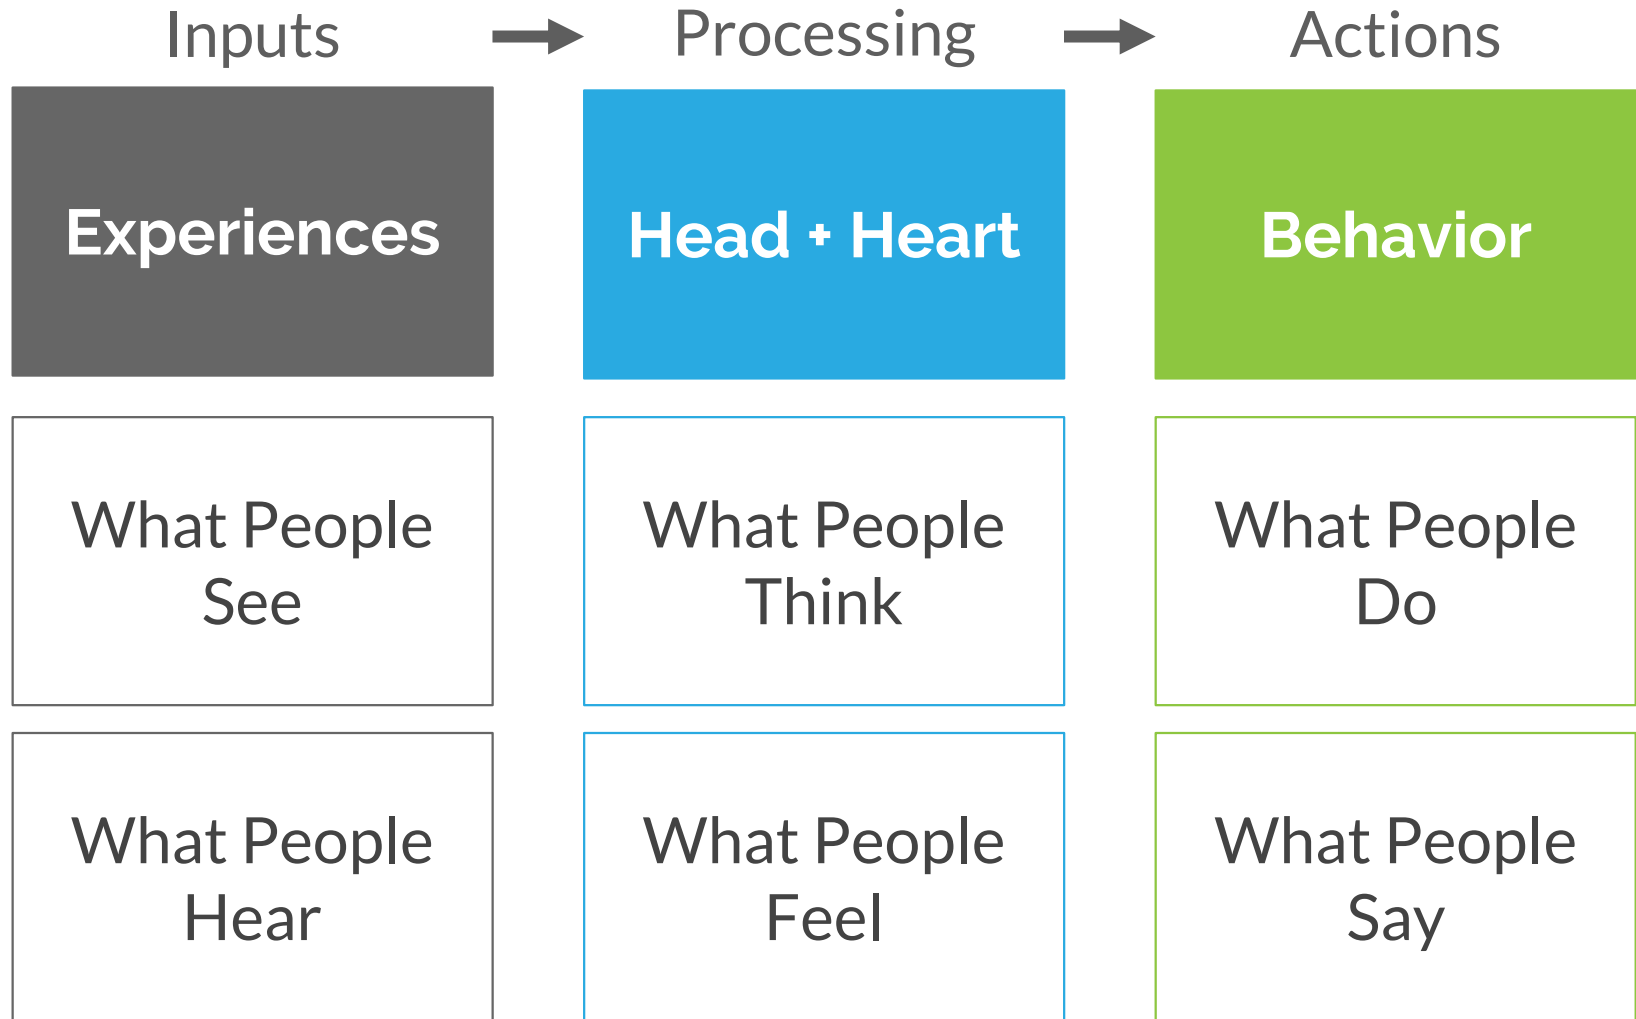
Inputs → Processing → Actions

| Experiences | Head + Heart | Behavior |
|---|---|---|
| What People See | What People Think | What People Do |
| What People Hear | What People Feel | What People Say |